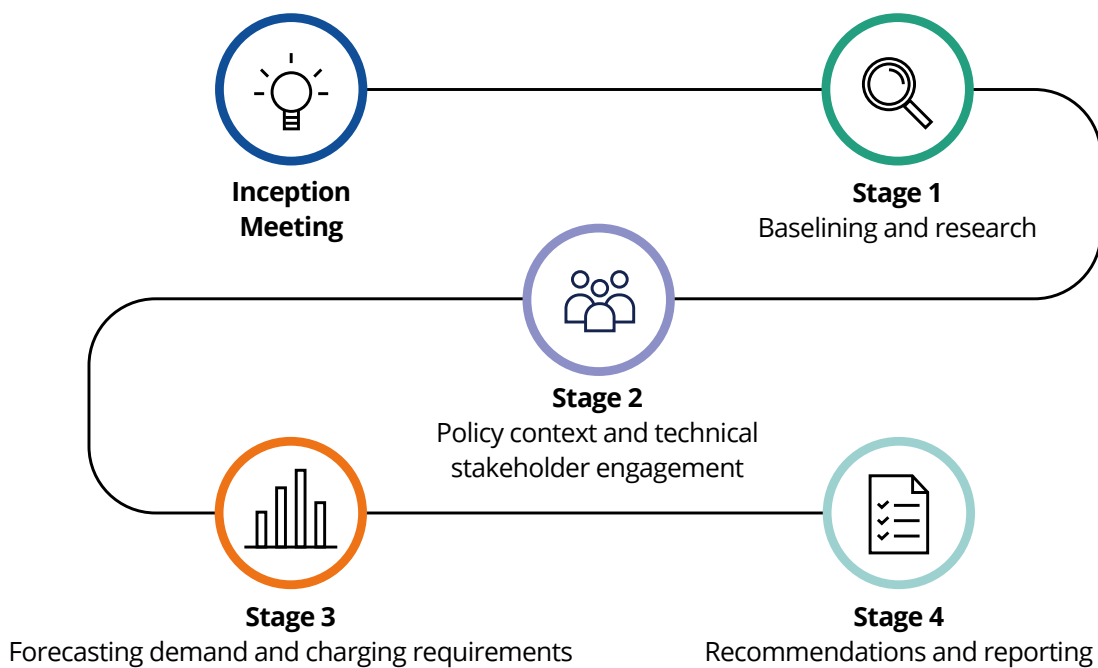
Inception Meeting

Stage 1
Baselining and research

Stage 2
Policy context and technical stakeholder engagement

Stage 3
Forecasting demand and charging requirements

Stage 4
Recommendations and reporting